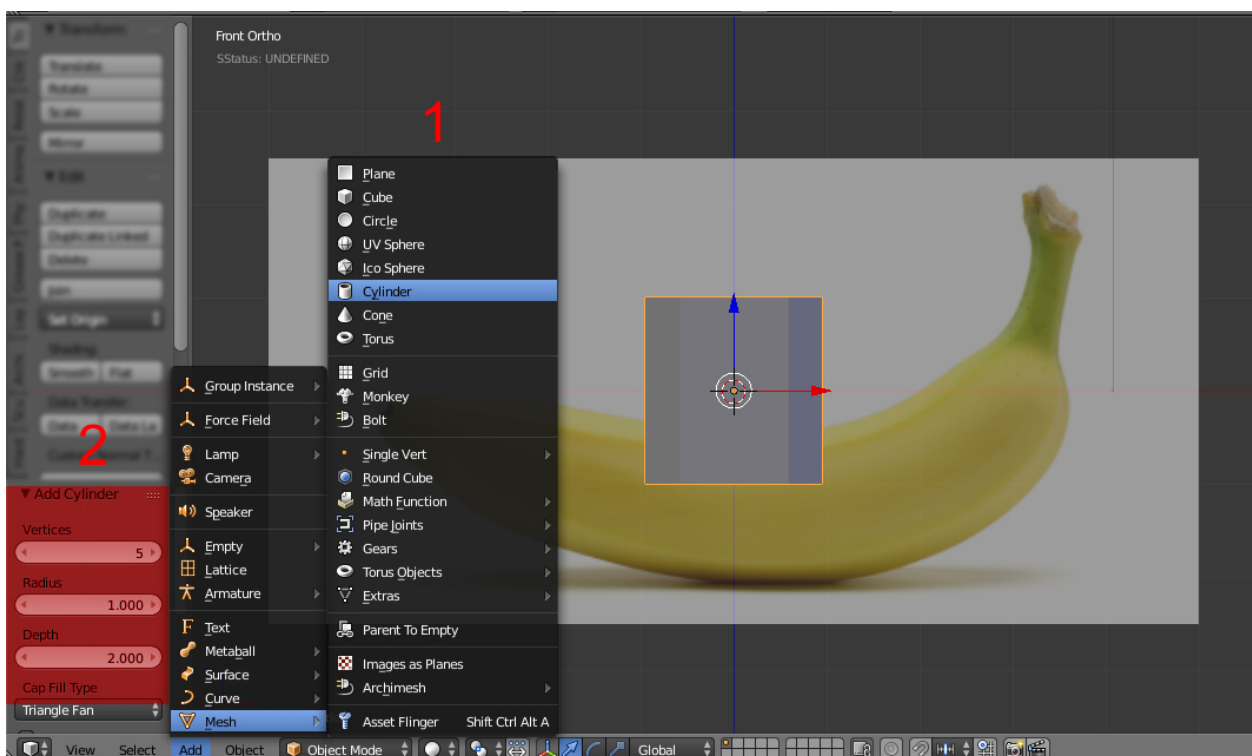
Front Ortho
SStatus: UNDEFINED

1

2

Plane
Cube
Circle
UV Sphere
Ico Sphere
Cylinder
Cone
Torus
Grid
Monkey
Bolt
Single Vert
Round Cube
Math Function
Pipe Joints
Gears
Torus Objects
Extras
Parent To Empty
Images as Planes
Archimesh
Asset Flinger Shift Ctrl Alt A

Group Instance
Force Field
Lamp
Camera
Speaker
Empty
Lattice
Armature
Text
Metaball
Surface
Curve
Mesh

▼ Add Cylinder
Vertices
5
Radius
1.000
Depth
2.000
Cap Fill Type
Triangle Fan

View Select Add Object Object Mode Global